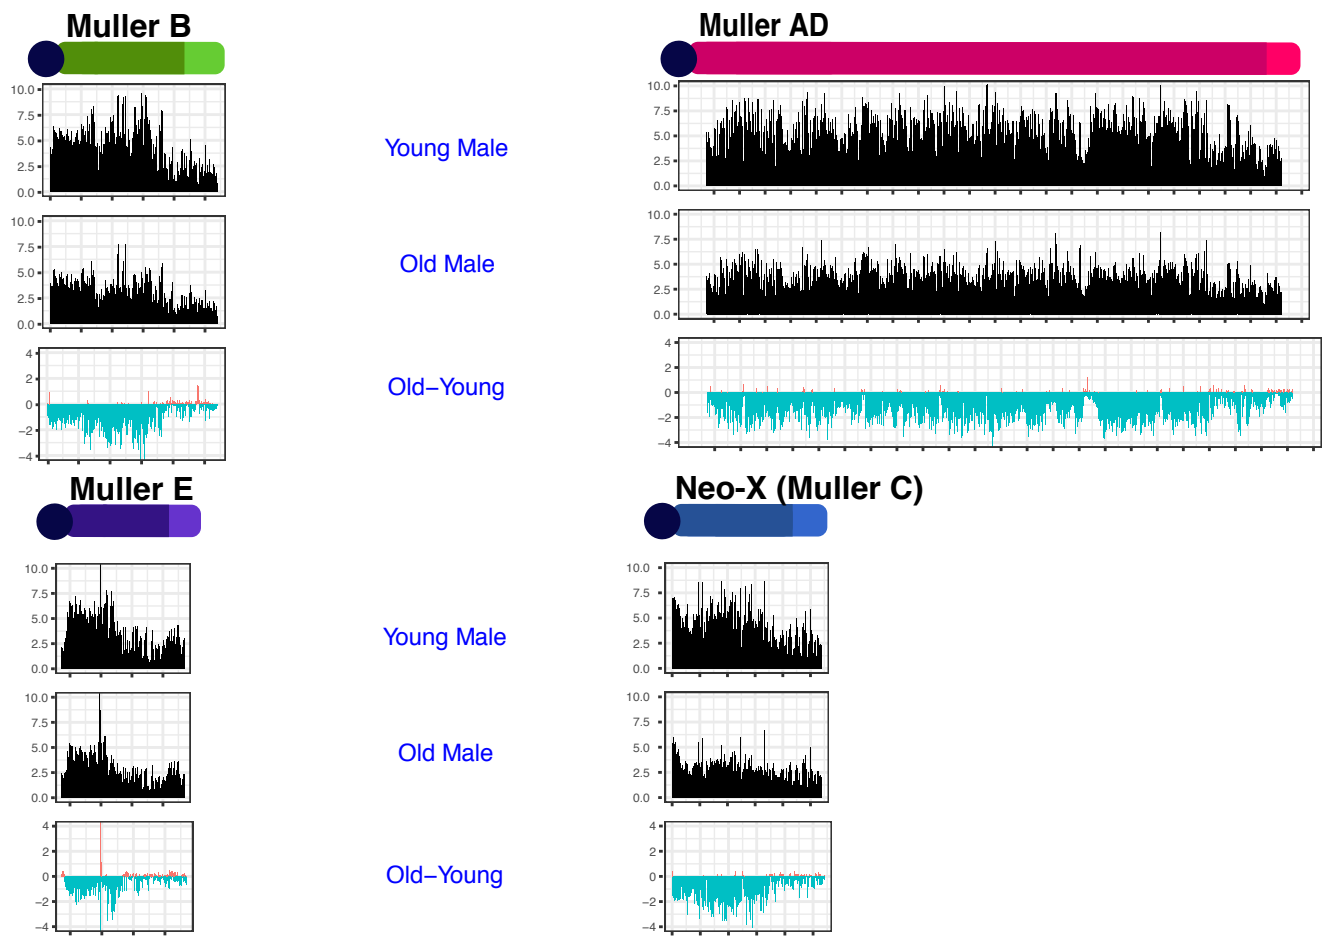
Muller B

Muller AD

10.0
7.5
5.0
2.5
0.0

Young Male

10.0
7.5
5.0
2.5
0.0

10.0
7.5
5.0
2.5
0.0

Old Male

10.0
7.5
5.0
2.5
0.0

4
2
0
−2
−4

Old−Young

4
2
0
−2
−4

Muller E

Neo-X (Muller C)

10.0
7.5
5.0
2.5
0.0

Young Male

10.0
7.5
5.0
2.5
0.0

10.0
7.5
5.0
2.5
0.0

Old Male

10.0
7.5
5.0
2.5
0.0

4
2
0
−2
−4

Old−Young

4
2
0
−2
−4